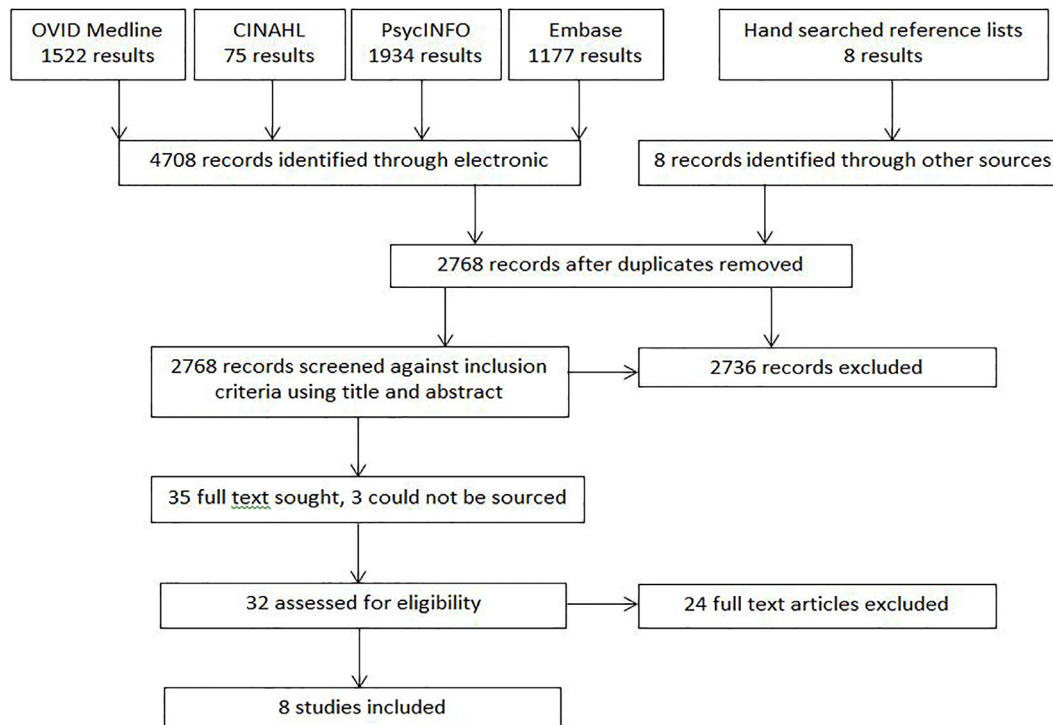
OVID Medline
1522 results

CINAHL
75 results

PsycINFO
1934 results

Embase
1177 results

Hand searched reference lists
8 results

4708 records identified through electronic

8 records identified through other sources

2768 records after duplicates removed

2768 records screened against inclusion criteria using title and abstract

2736 records excluded

35 full text sought, 3 could not be sourced

32 assessed for eligibility

24 full text articles excluded

8 studies included